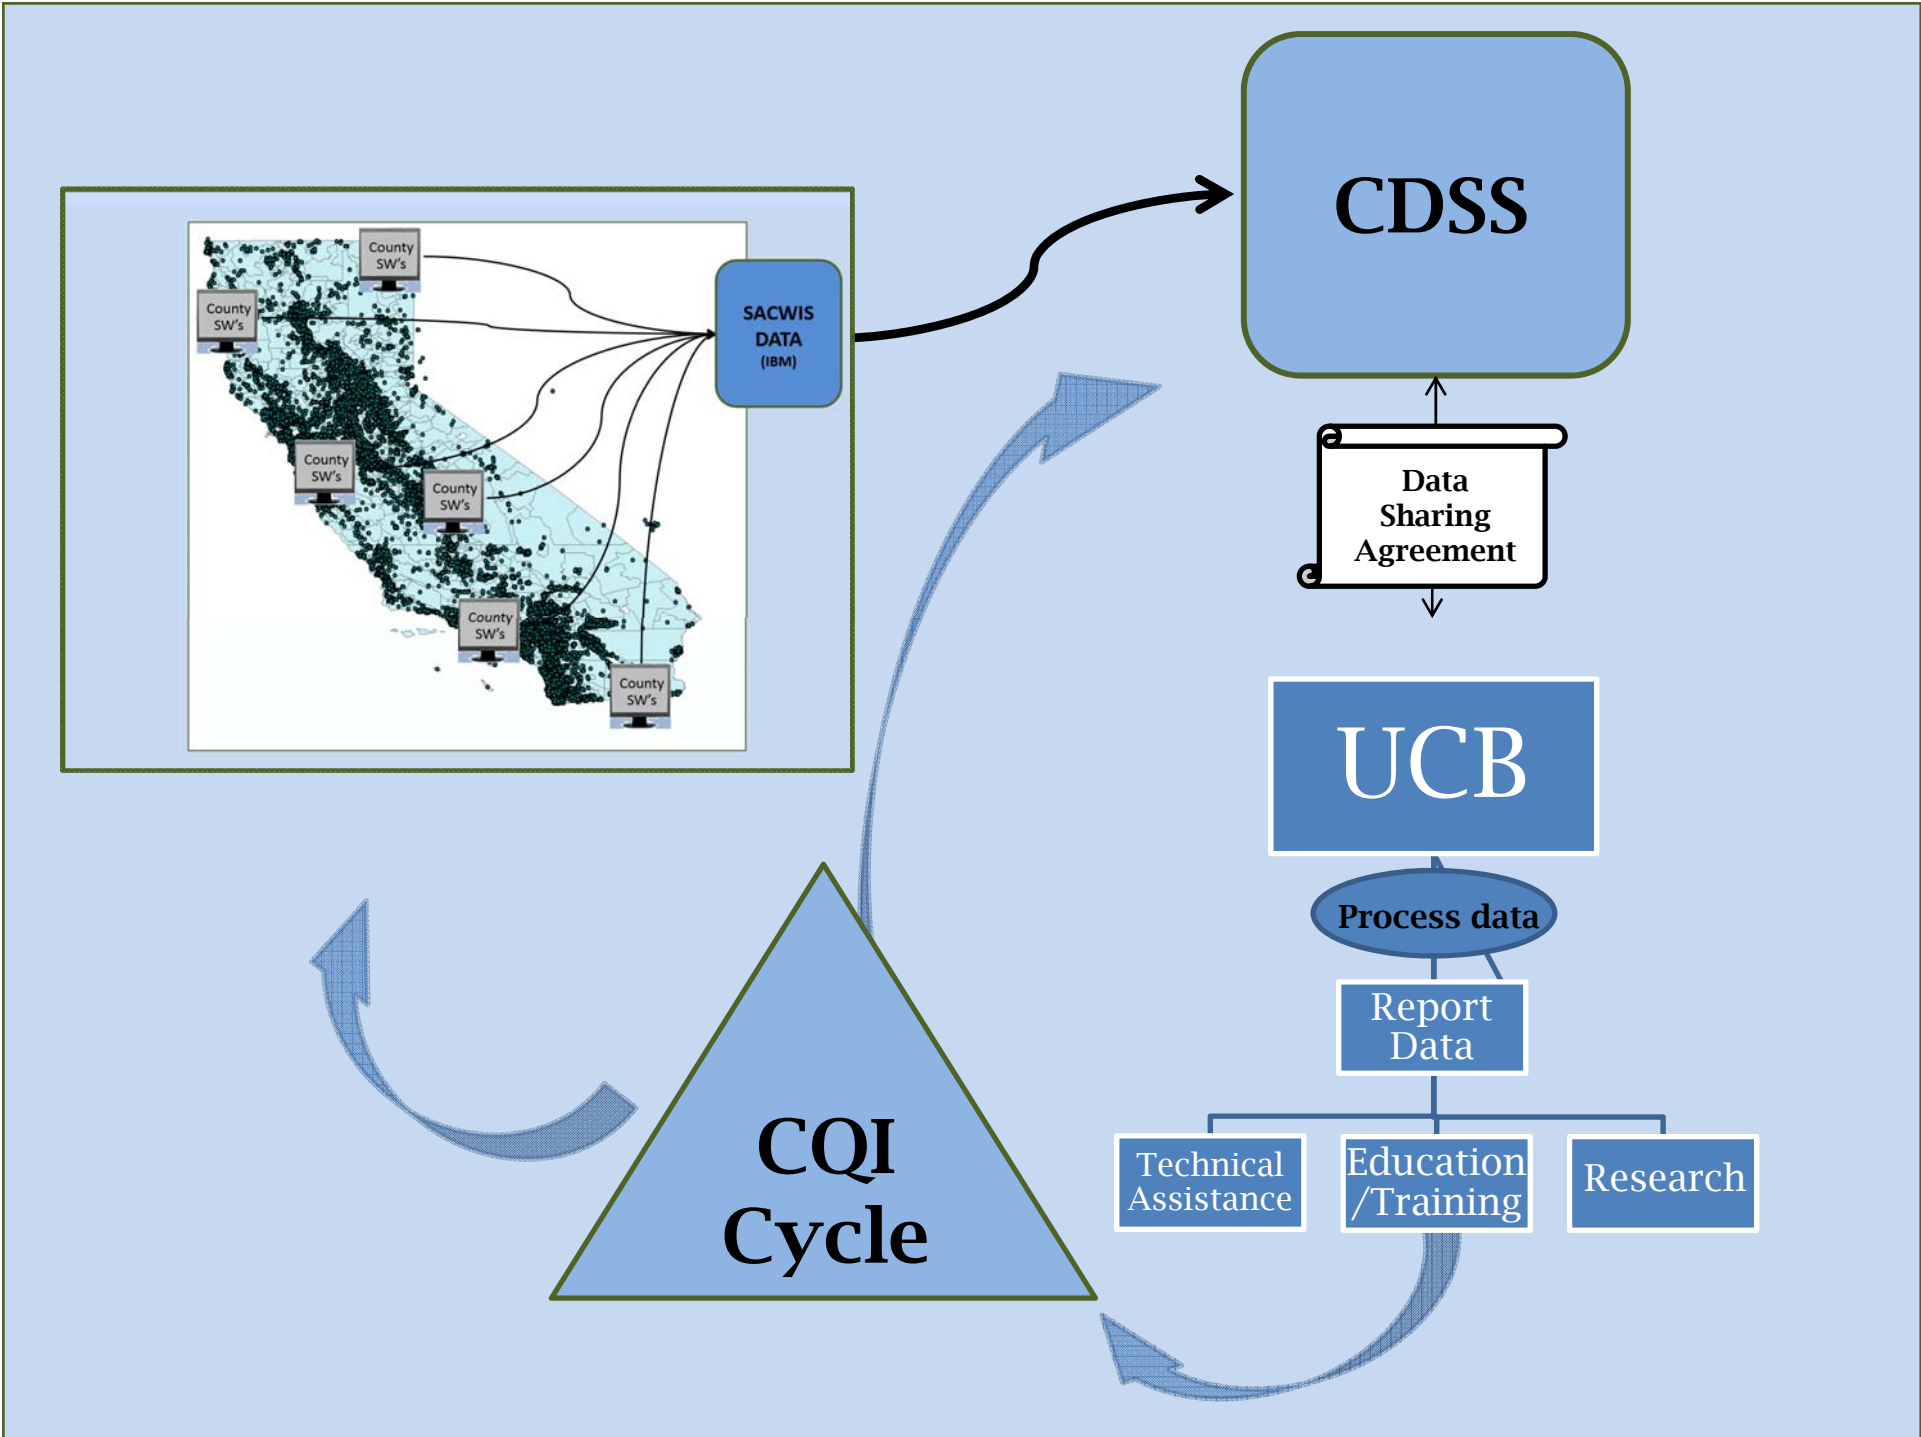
County SW's

County SW's

SACWIS DATA (IBM)

County SW's

County SW's

County SW's

County SW's

CDSS

Data Sharing Agreement

UCB

Process data

Report Data

Technical Assistance

Education /Training

Research

CQI Cycle